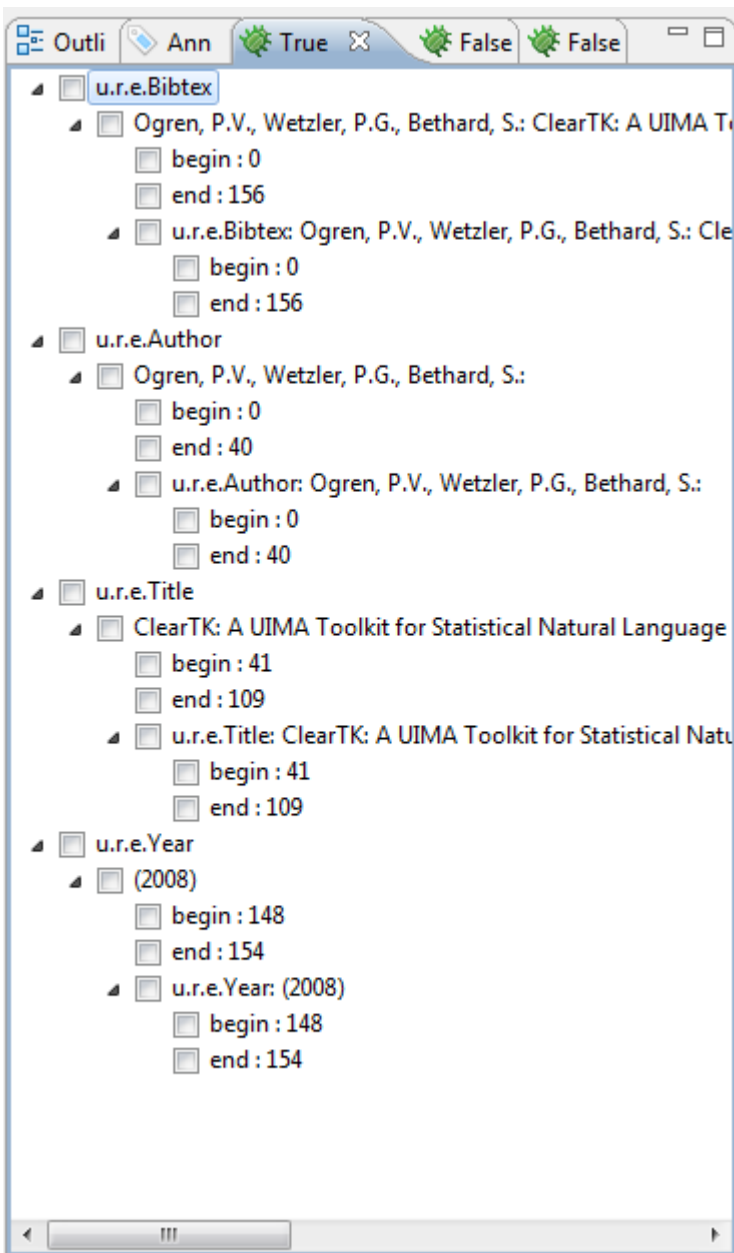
Outli Ann True False False

u.r.e.Bibtex
Ogren, P.V., Wetzler, P.G., Bethard, S.: ClearTK: A UIMA T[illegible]
begin : 0
end : 156
u.r.e.Bibtex: Ogren, P.V., Wetzler, P.G., Bethard, S.: Cle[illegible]
begin : 0
end : 156
u.r.e.Author
Ogren, P.V., Wetzler, P.G., Bethard, S.:
begin : 0
end : 40
u.r.e.Author: Ogren, P.V., Wetzler, P.G., Bethard, S.:
begin : 0
end : 40
u.r.e.Title
ClearTK: A UIMA Toolkit for Statistical Natural Language
begin : 41
end : 109
u.r.e.Title: ClearTK: A UIMA Toolkit for Statistical Natu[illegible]
begin : 41
end : 109
u.r.e.Year
(2008)
begin : 148
end : 154
u.r.e.Year: (2008)
begin : 148
end : 154